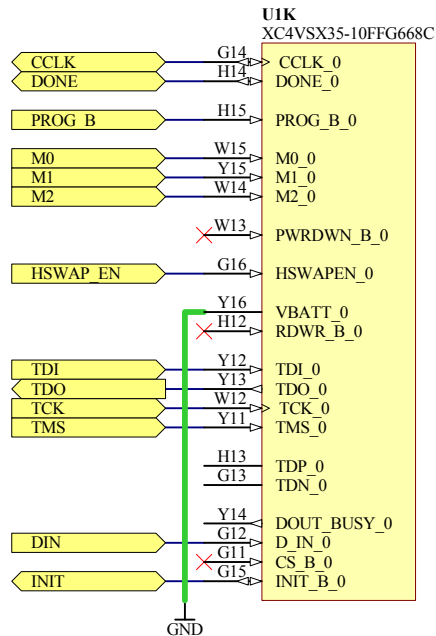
U1K
XC4VSX35-10FFG668C

CCLK
DONE
PROG_B
M0
M1
M2
HSWAP_EN
TDI
TDO
TCK
TMS
DIN
INIT

G14
H14
H15
W15
Y15
W14
W13
G16
Y16
H12
Y12
Y13
W12
Y11
H13
G13
Y14
G12
G11
G15

CCLK_0
DONE_0
PROG_B_0
M0_0
M1_0
M2_0
PWRDWN_B_0
HSWAPEN_0
VBATT_0
RDWR_B_0
TDI_0
TDO_0
TCK_0
TMS_0
TDP_0
TDN_0
DOUT_BUSY_0
D_IN_0
CS_B_0
INIT_B_0

GND